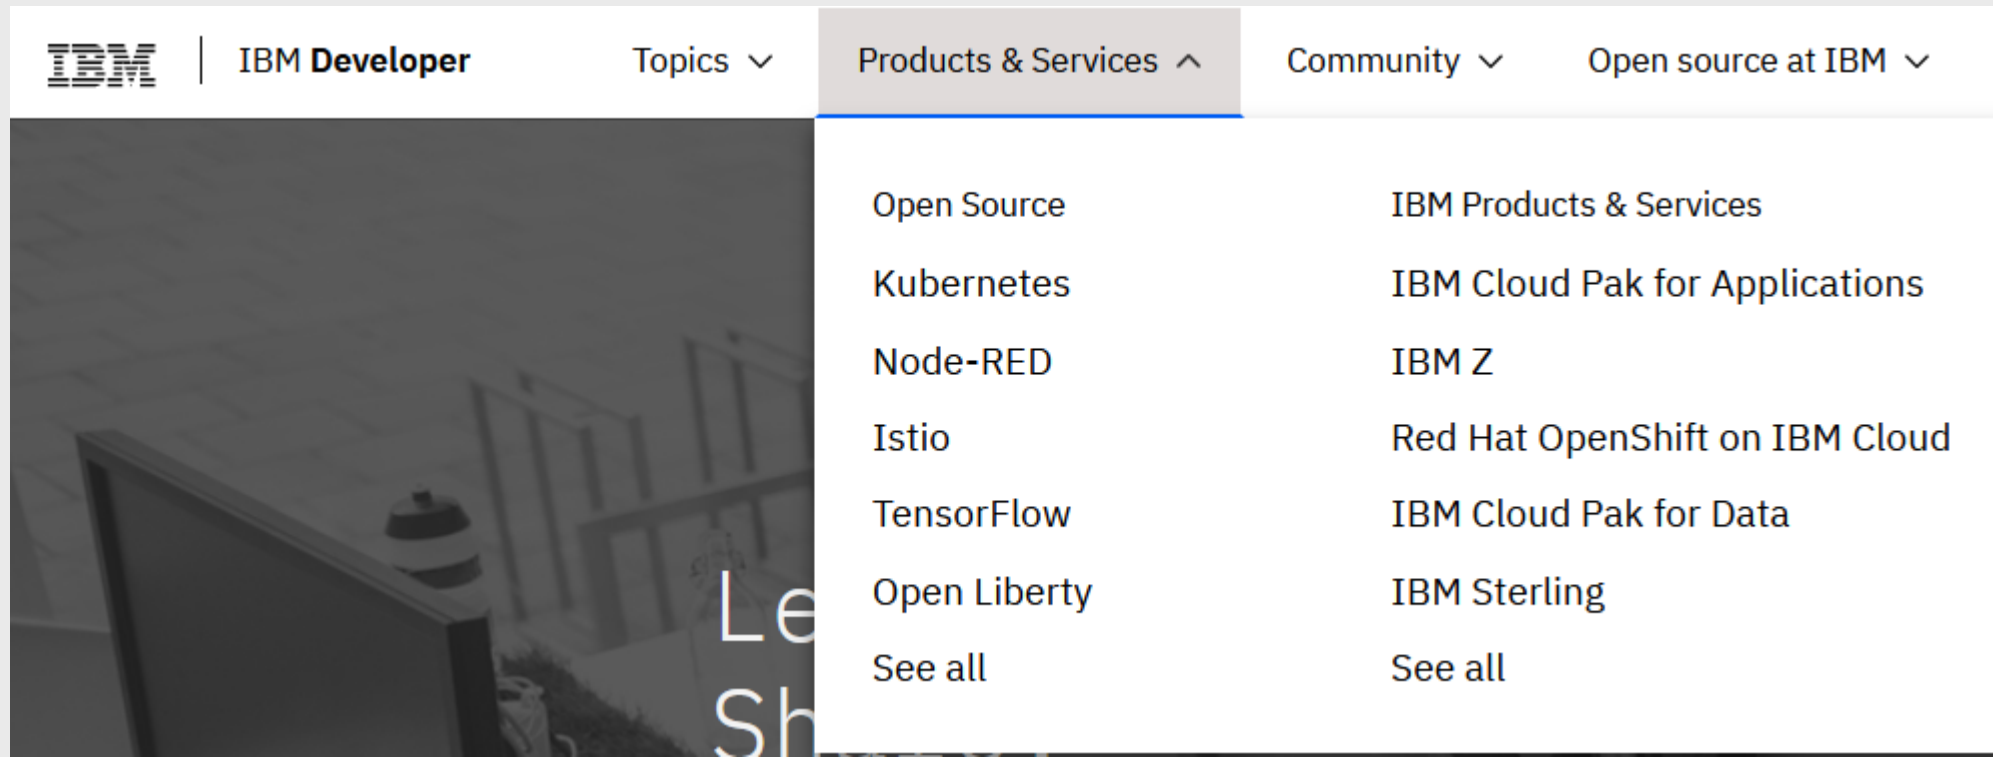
IBM | IBM Developer

Topics

Products & Services

Community

Open source at IBM

Open Source

Kubernetes

Node-RED

Istio

TensorFlow

Open Liberty

See all

IBM Products & Services

IBM Cloud Pak for Applications

IBM Z

Red Hat OpenShift on IBM Cloud

IBM Cloud Pak for Data

IBM Sterling

See all

Le

Sh